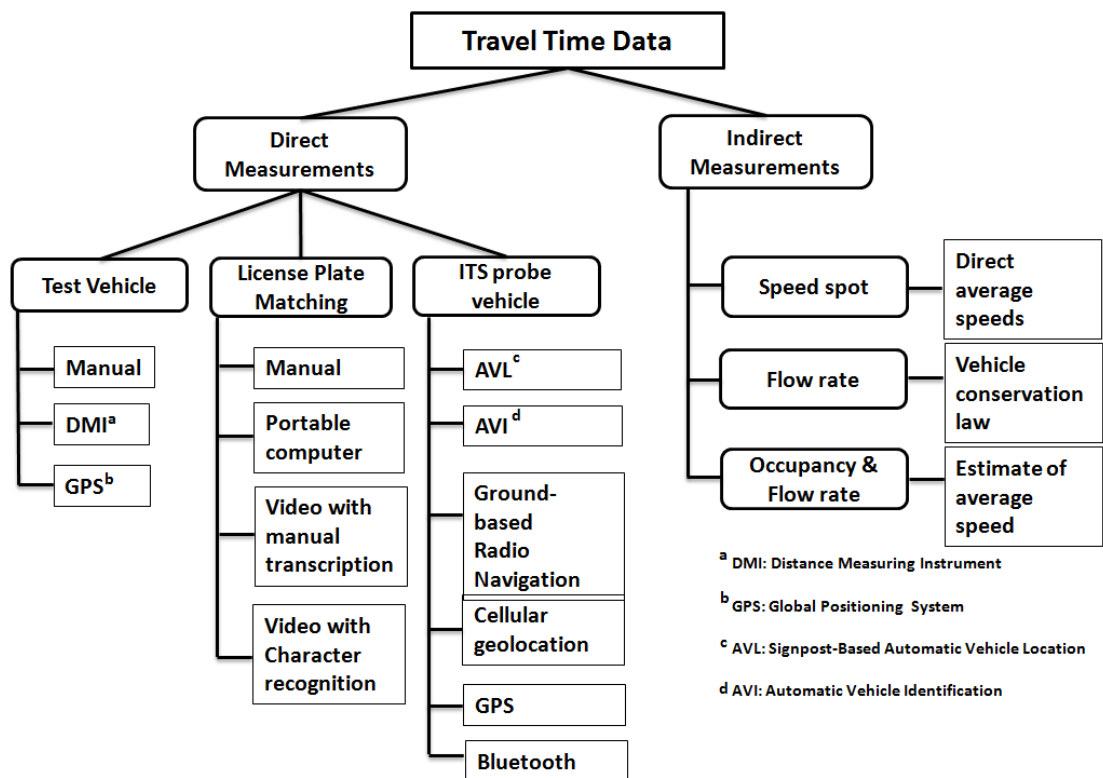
Travel Time Data

Direct Measurements

Indirect Measurements

Test Vehicle

License Plate Matching

ITS probe vehicle

Manual

DMI$^a$

GPS$^b$

Manual

Portable computer

Video with manual transcription

Video with Character recognition

AVL$^c$

AVI$^d$

Ground-based Radio Navigation

Cellular geolocation

GPS

Bluetooth

Speed spot

Direct average speeds

Flow rate

Vehicle conservation law

Occupancy & Flow rate

Estimate of average speed

$^a$ DMI: Distance Measuring Instrument

$^b$ GPS: Global Positioning System

$^c$ AVL: Signpost-Based Automatic Vehicle Location

$^d$ AVI: Automatic Vehicle Identification